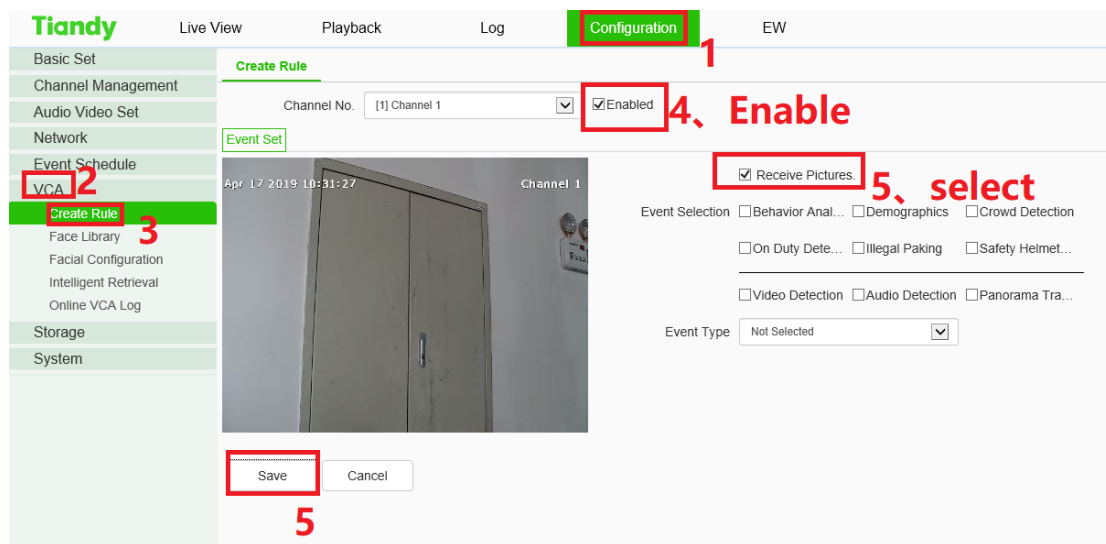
Tiandy Live View Playback Log Configuration EW

1

Basic Set
Channel Management
Audio Video Set
Network
Event Schedule
VCA 2
Create Rule 3
Face Library
Facial Configuration
Intelligent Retrieval
Online VCA Log
Storage
System

Create Rule

Channel No. [1] Channel 1 ☑Enabled 4、Enable

Event Set

Apr 17 2019 10:31:27 Channel 1

☑ Receive Pictures. 5、select

Event Selection ☐Behavior Anal... ☐Demographics ☐Crowd Detection
☐On Duty Dete... ☐Illegal Paking ☐Safety Helmet...
☐Video Detection ☐Audio Detection ☐Panorama Tra...

Event Type Not Selected

Save Cancel

5